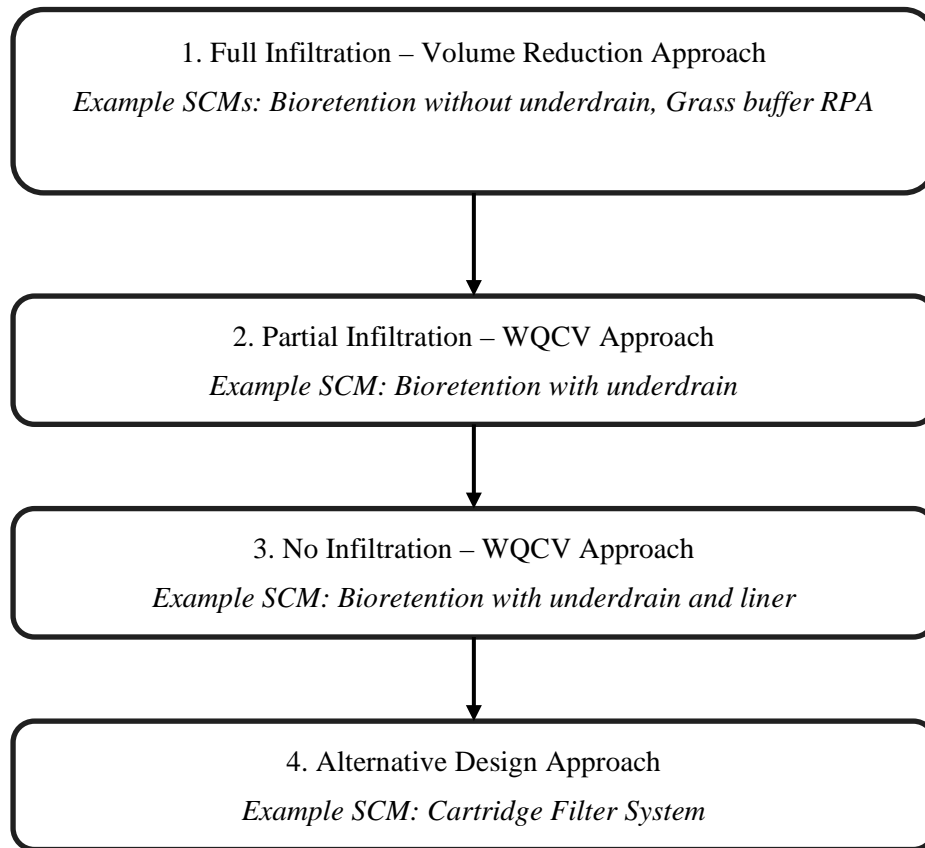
1. Full Infiltration – Volume Reduction Approach

*Example SCMs: Bioretention without underdrain, Grass buffer RPA*

2. Partial Infiltration – WQCV Approach

*Example SCM: Bioretention with underdrain*

3. No Infiltration – WQCV Approach

*Example SCM: Bioretention with underdrain and liner*

4. Alternative Design Approach

*Example SCM: Cartridge Filter System*